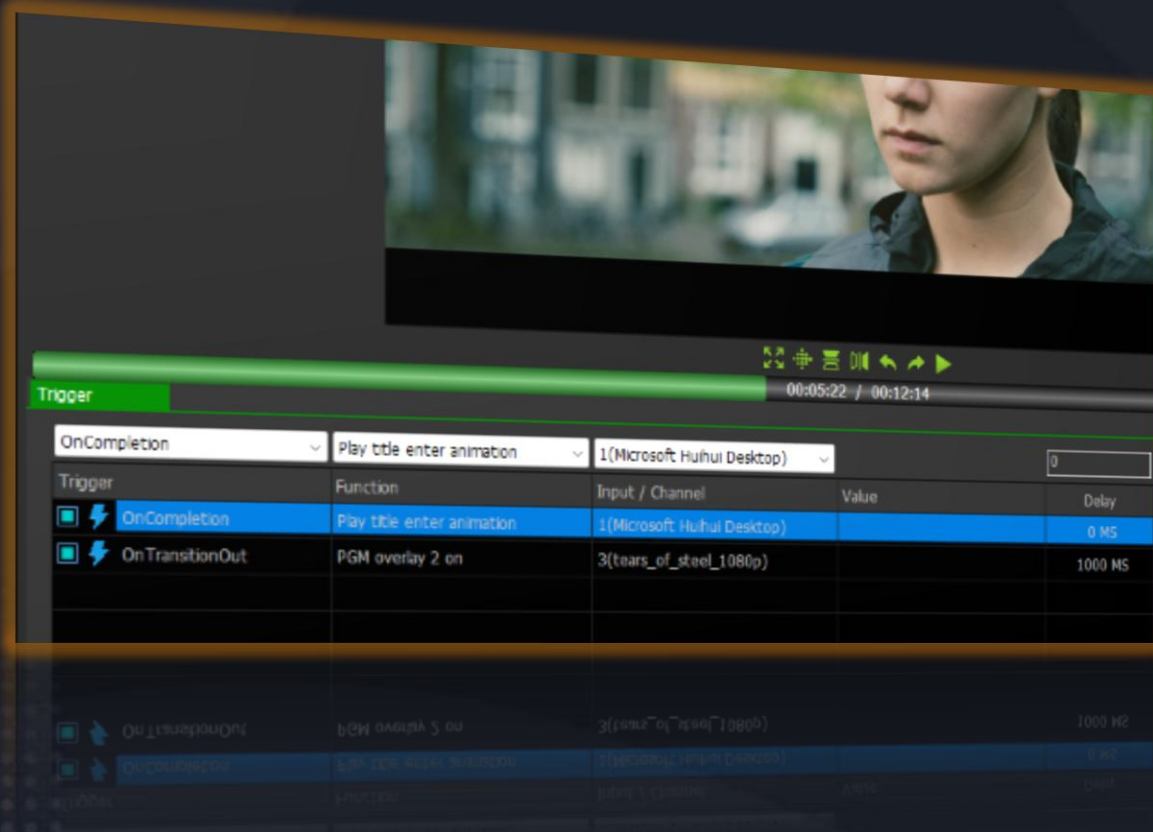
00:05:22 / 00:12:14

Trigger

OnCompletion
Play title enter animation
1(Microsoft Huihui Desktop)
0

| Trigger | Function | Input / Channel | Value | Delay |
|---|---|---|---|---|
| OnCompletion | Play title enter animation | 1(Microsoft Huihui Desktop) | | 0 MS |
| OnTransitionOut | PGM overlay 2 on | 3(tears_of_steel_1080p) | | 1000 MS |